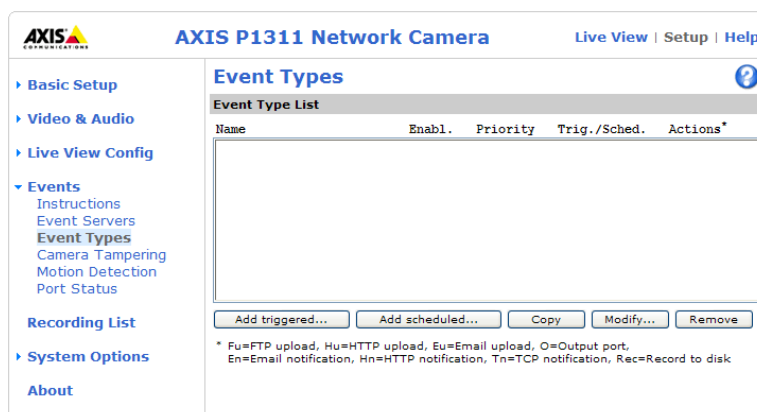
AXIS COMMUNICATIONS

AXIS P1311 Network Camera

Live View | Setup | Help

▸ Basic Setup

▸ Video & Audio

▸ Live View Config

▾ Events
Instructions
Event Servers
Event Types
Camera Tampering
Motion Detection
Port Status

Recording List

▸ System Options

About

Event Types

Event Type List

| Name | Enabl. | Priority | Trig./Sched. | Actions* |
|---|---|---|---|---|

Add triggered... | Add scheduled... | Copy | Modify... | Remove

* Fu=FTP upload, Hu=HTTP upload, Eu=Email upload, O=Output port, En=Email notification, Hn=HTTP notification, Tn=TCP notification, Rec=Record to disk